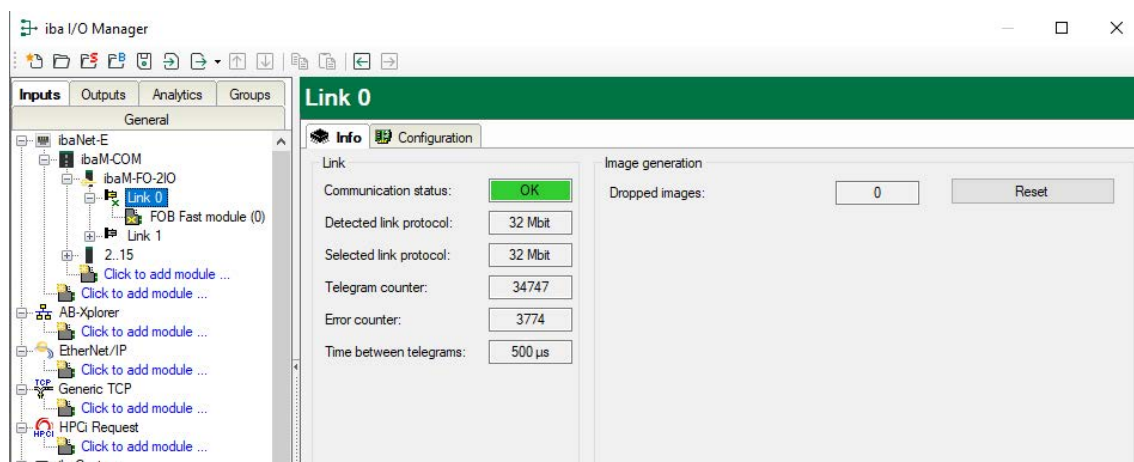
iba I/O Manager

Inputs Outputs Analytics Groups
General

ibaNet-E
ibaM-COM
ibaM-FO-2IO
Link 0
FOB Fast module (0)
Link 1
2..15
Click to add module ...
Click to add module ...
AB-Xplorer
Click to add module ...
EtherNet/IP
Click to add module ...
TCP
Generic TCP
Click to add module ...
HPCI
HPCi Request
Click to add module ...

Link 0

Info Configuration

Link
Communication status: OK
Detected link protocol: 32 Mbit
Selected link protocol: 32 Mbit
Telegram counter: 34747
Error counter: 3774
Time between telegrams: 500 µs

Image generation
Dropped images: 0 Reset